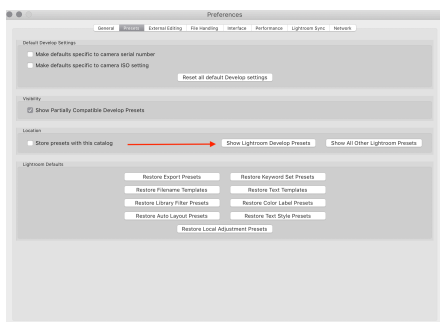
Preferences

General Presets External Editing File Handling Interface Performance Lightroom Sync Network

Default Develop Settings

Make defaults specific to camera serial number

Make defaults specific to camera ISO setting

Reset all default Develop settings

Visibility

Show Partially Compatible Develop Presets

Location

Store presets with this catalog

Show Lightroom Develop Presets

Show All Other Lightroom Presets

Lightroom Defaults

Restore Export Presets

Restore Keyword Set Presets

Restore Filename Templates

Restore Text Templates

Restore Library Filter Presets

Restore Color Label Presets

Restore Auto Layout Presets

Restore Text Style Presets

Restore Local Adjustment Presets